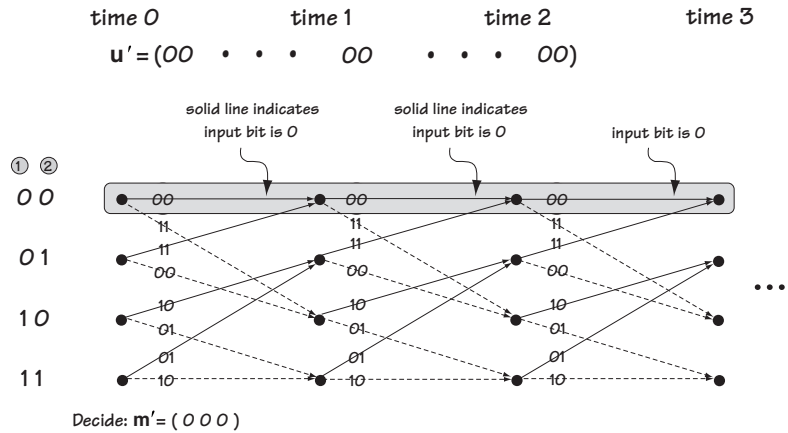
time 0 time 1 time 2 time 3

**u**′ = (00 • • • 00 • • • 00)

solid line indicates input bit is 0

solid line indicates input bit is 0

input bit is 0

① ②

0 0

0 1

1 0

1 1

00 00 00

11 11 11

11 11 11

00 00 00

10 10 10

01 01 01

01 01 01

10 10 10

• • •

Decide: **m**′ = ( 0 0 0 )